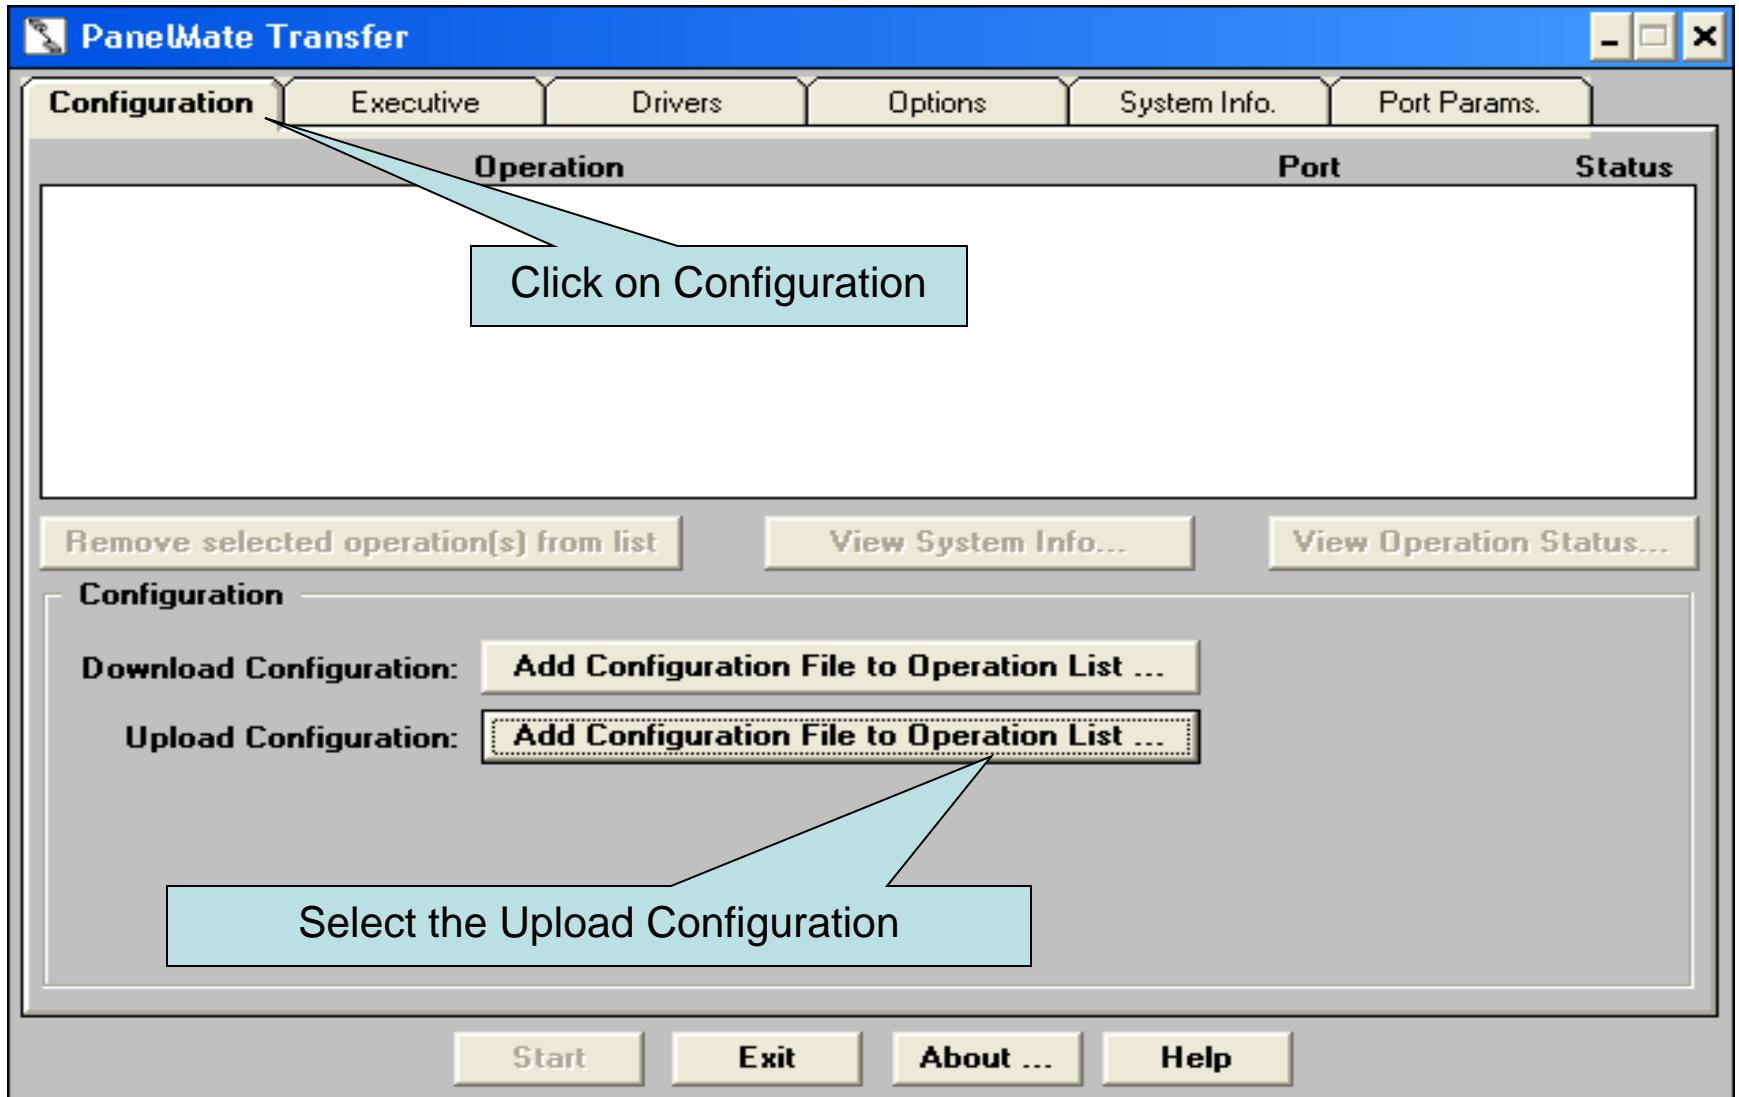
PanelMate Transfer

Configuration | Executive | Drivers | Options | System Info. | Port Params.

Operation | Port | Status

Click on Configuration

Remove selected operation(s) from list | View System Info... | View Operation Status...

Configuration

Download Configuration: Add Configuration File to Operation List ...

Upload Configuration: Add Configuration File to Operation List ...

Select the Upload Configuration

Start | Exit | About ... | Help